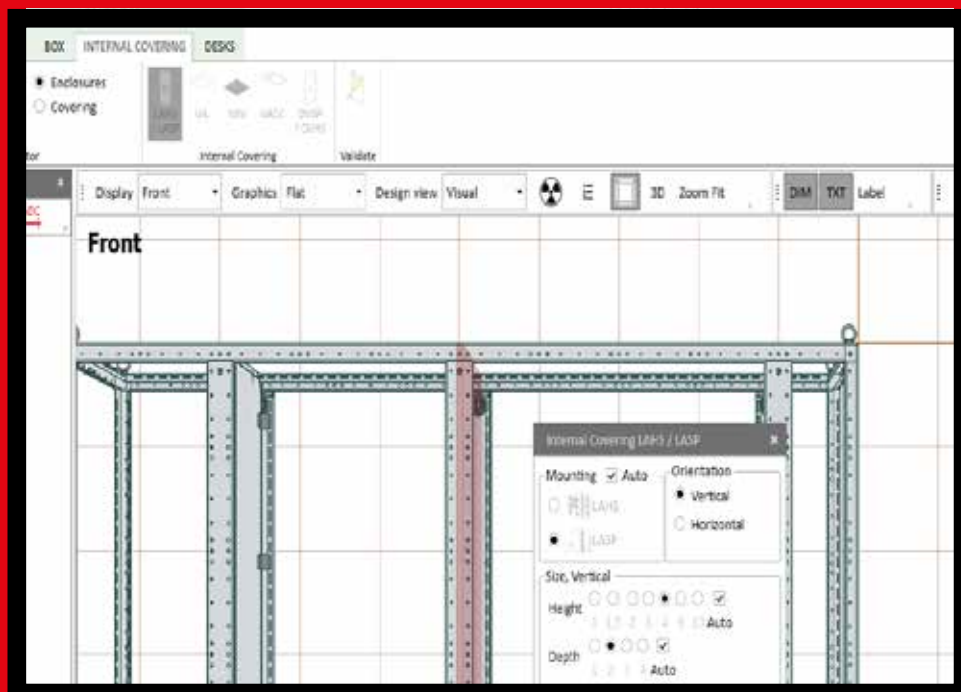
BOX INTERNAL COVERING DESKS

Enclosures
Covering

tor

LAH5 LASP
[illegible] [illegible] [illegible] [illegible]

Internal Covering

Validate

Display Front Graphics Flat Design view Visual 3D Zoom Fit DIM TXT Label

Front

Internal Covering LAH5 / LASP ×

Mounting Auto
LAH5
LASP

Orientation
Vertical
Horizontal

Size, Vertical
Height
Auto
Depth
Auto